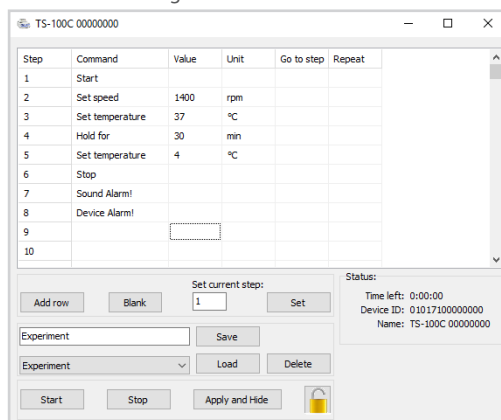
TS-100C 00000000

| Step | Command | Value | Unit | Go to step | Repeat |
|---|---|---|---|---|---|
| 1 | Start | | | | |
| 2 | Set speed | 1400 | rpm | | |
| 3 | Set temperature | 37 | °C | | |
| 4 | Hold for | 30 | min | | |
| 5 | Set temperature | 4 | °C | | |
| 6 | Stop | | | | |
| 7 | Sound Alarm! | | | | |
| 8 | Device Alarm! | | | | |
| 9 | | | | | |
| 10 | | | | | |

Add row
Blank
Set current step:
1
Set

Status:
Time left: 0:00:00
Device ID: 01017100000000
Name: TS-100C 00000000

Experiment
Save
Experiment
Load
Delete

Start
Stop
Apply and Hide